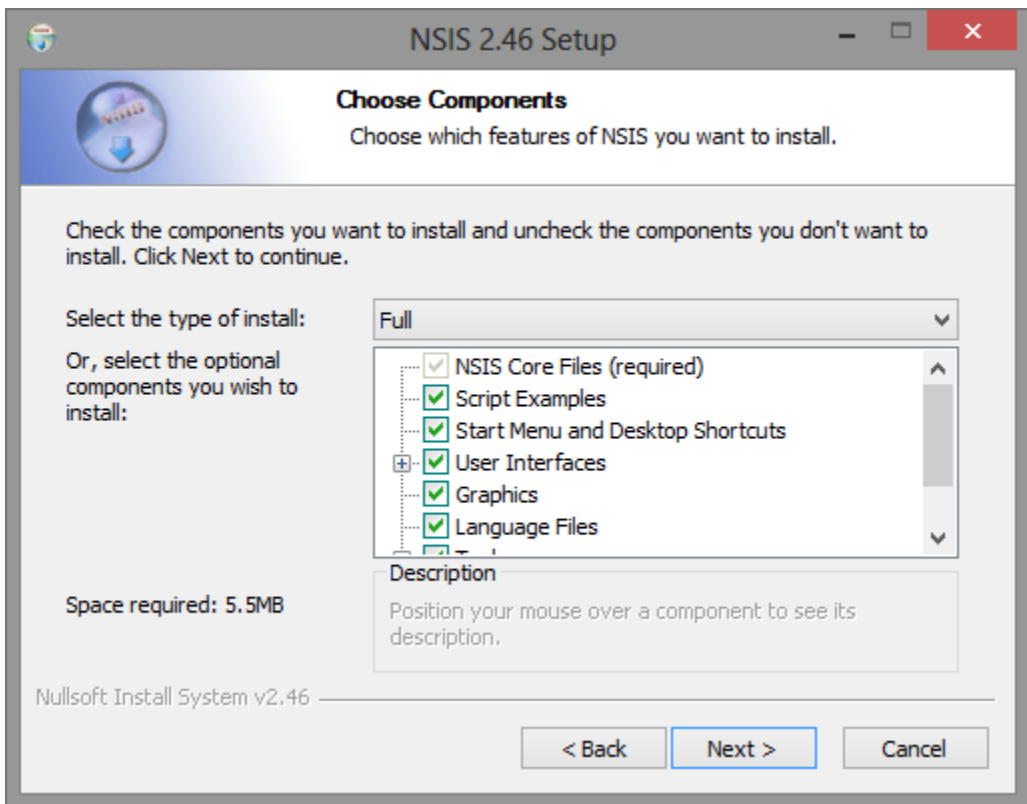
NSIS 2.46 Setup

Choose Components

Choose which features of NSIS you want to install.

Check the components you want to install and uncheck the components you don't want to install. Click Next to continue.

Select the type of install: Full

Or, select the optional components you wish to install:

NSIS Core Files (required)
Script Examples
Start Menu and Desktop Shortcuts
User Interfaces
Graphics
Language Files
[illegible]

Description

Position your mouse over a component to see its description.

Space required: 5.5MB

Nullsoft Install System v2.46

< Back Next > Cancel